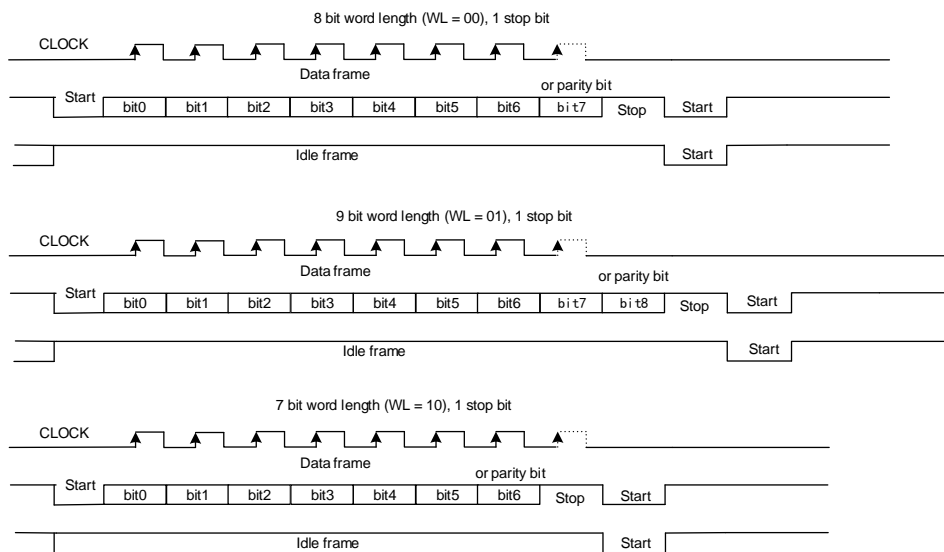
8 bit word length (WL = 00), 1 stop bit

CLOCK

Data frame

or parity bit

Start bit0 bit1 bit2 bit3 bit4 bit5 bit6 bit7 Stop Start

Idle frame

Start

9 bit word length (WL = 01), 1 stop bit

CLOCK

Data frame

or parity bit

Start bit0 bit1 bit2 bit3 bit4 bit5 bit6 bit7 bit8 Stop Start

Idle frame

Start

7 bit word length (WL = 10), 1 stop bit

CLOCK

Data frame

or parity bit

Start bit0 bit1 bit2 bit3 bit4 bit5 bit6 Stop Start

Idle frame

Start